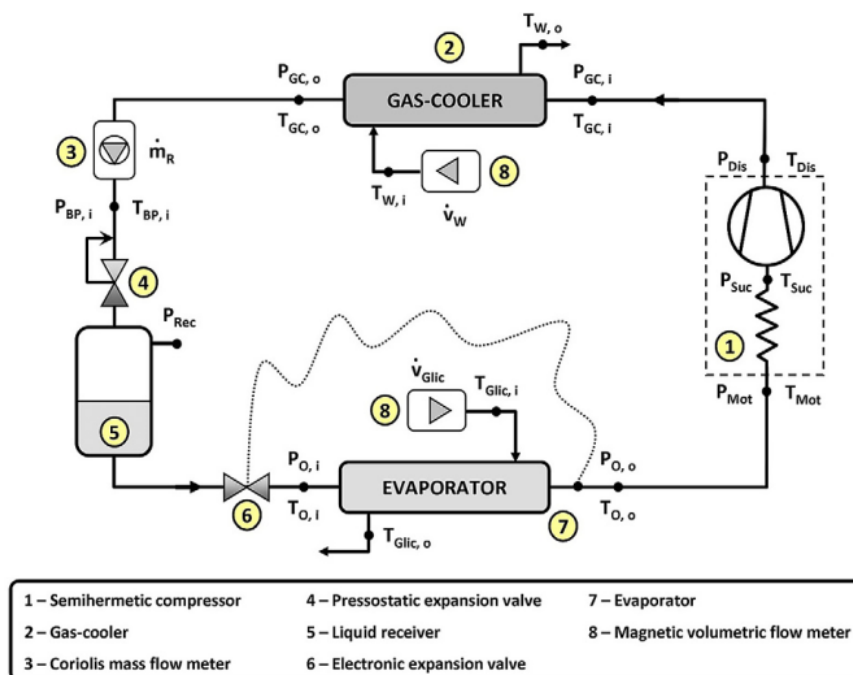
2

$T_{W,o}$

$P_{GC,o}$

GAS-COOLER

$P_{GC,i}$

$T_{GC,o}$

$T_{GC,i}$

3

$\dot{m}_R$

$P_{Dis}$ $T_{Dis}$

$T_{W,i}$

8

$\dot{V}_W$

$P_{BP,i}$ $T_{BP,i}$

4

$P_{Suc}$ $T_{Suc}$

$P_{Rec}$

1

$\dot{V}_{Glic}$

8

$T_{Glic,i}$

5

$P_{Mot}$ $T_{Mot}$

$P_{O,i}$

EVAPORATOR

$P_{O,o}$

6

$T_{O,i}$

$T_{O,o}$

7

$T_{Glic,o}$

| | | |
|---|---|---|
| 1 – Semihermetic compressor | 4 – Pressostatic expansion valve | 7 – Evaporator |
| 2 – Gas-cooler | 5 – Liquid receiver | 8 – Magnetic volumetric flow meter |
| 3 – Coriolis mass flow meter | 6 – Electronic expansion valve | |